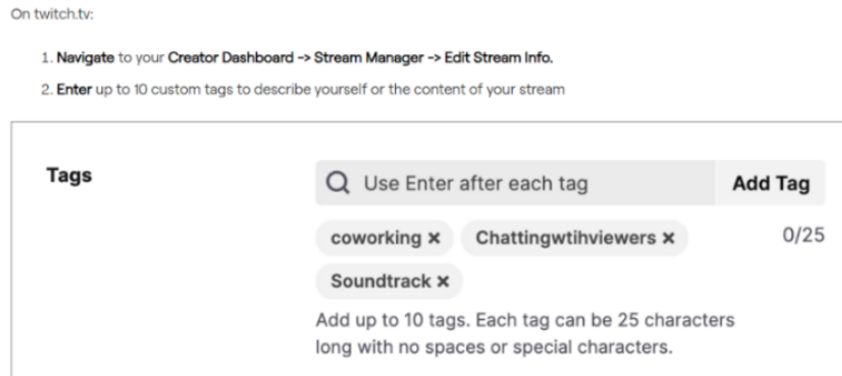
On twitch.tv:

1. Navigate to your Creator Dashboard -> Stream Manager -> Edit Stream Info.

2. Enter up to 10 custom tags to describe yourself or the content of your stream

Tags

Use Enter after each tag

Add Tag

coworking ×

Chattingwtihviewers ×

0/25

Soundtrack ×

Add up to 10 tags. Each tag can be 25 characters long with no spaces or special characters.